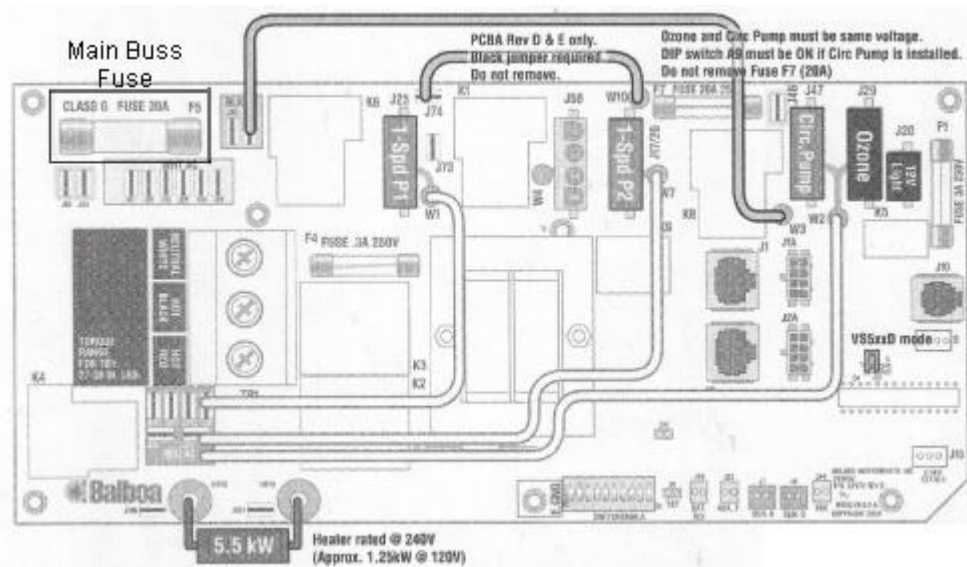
Main Buss Fuse

CLASS G FUSE 20A F5

PCBA Rev D & E only.
Black jumper required.
Do not remove.

Ozone and Circ Pump must be same voltage.
DIP switch A9 must be ON if Circ Pump is installed.
Do not remove Fuse F7 (20A)

K6
J23
J74
K1
J58
W10
F7 FUSE 20A
J47
J29
J20
P1

1-Spd P1
1-Spd P2
Circ.Pump
Ozone
12V Light

FUSE 3A 250V

W1
W7
W3
W2
K5
K8
J1
F4 FUSE .3A 250V
J10
VS5xxD mode
K3
K2
K4

Balboa

5.5 kW

Heater rated @ 240V
(Approx. 1.25kW @ 120V)